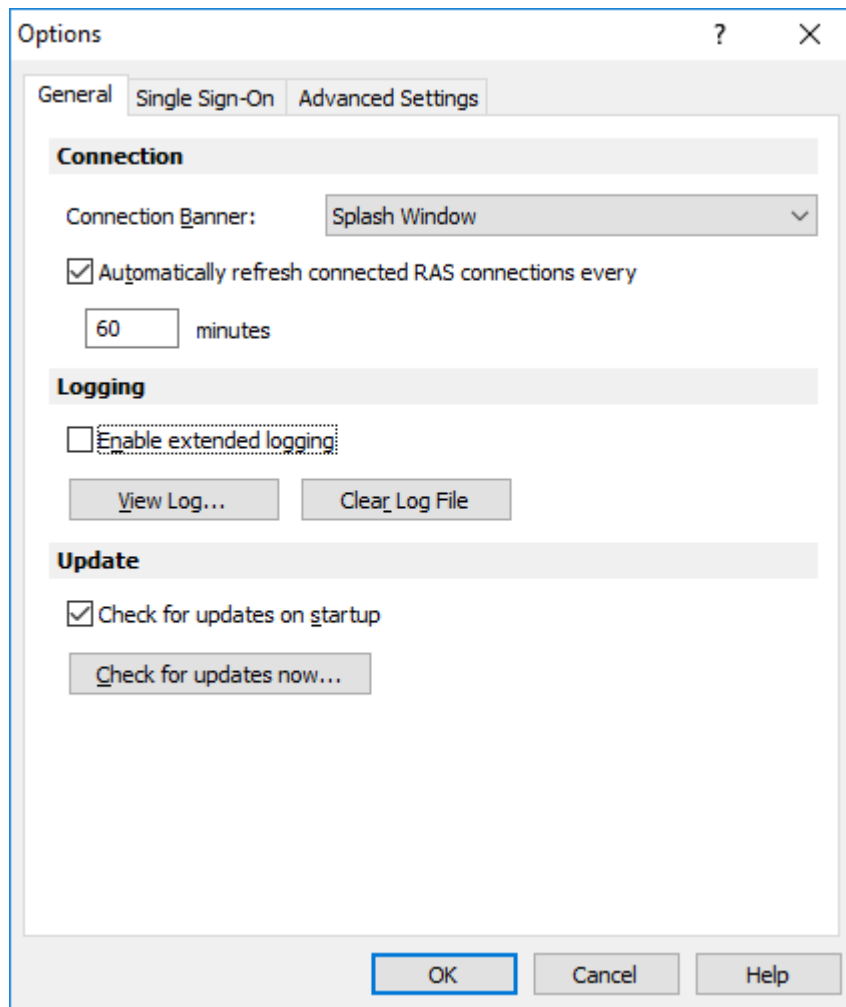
Options

?

X

General

Single Sign-On

Advanced Settings

Connection

Connection Banner:

Splash Window

Automatically refresh connected RAS connections every

60

minutes

Logging

Enable extended logging

View Log...

Clear Log File

Update

Check for updates on startup

Check for updates now...

OK

Cancel

Help